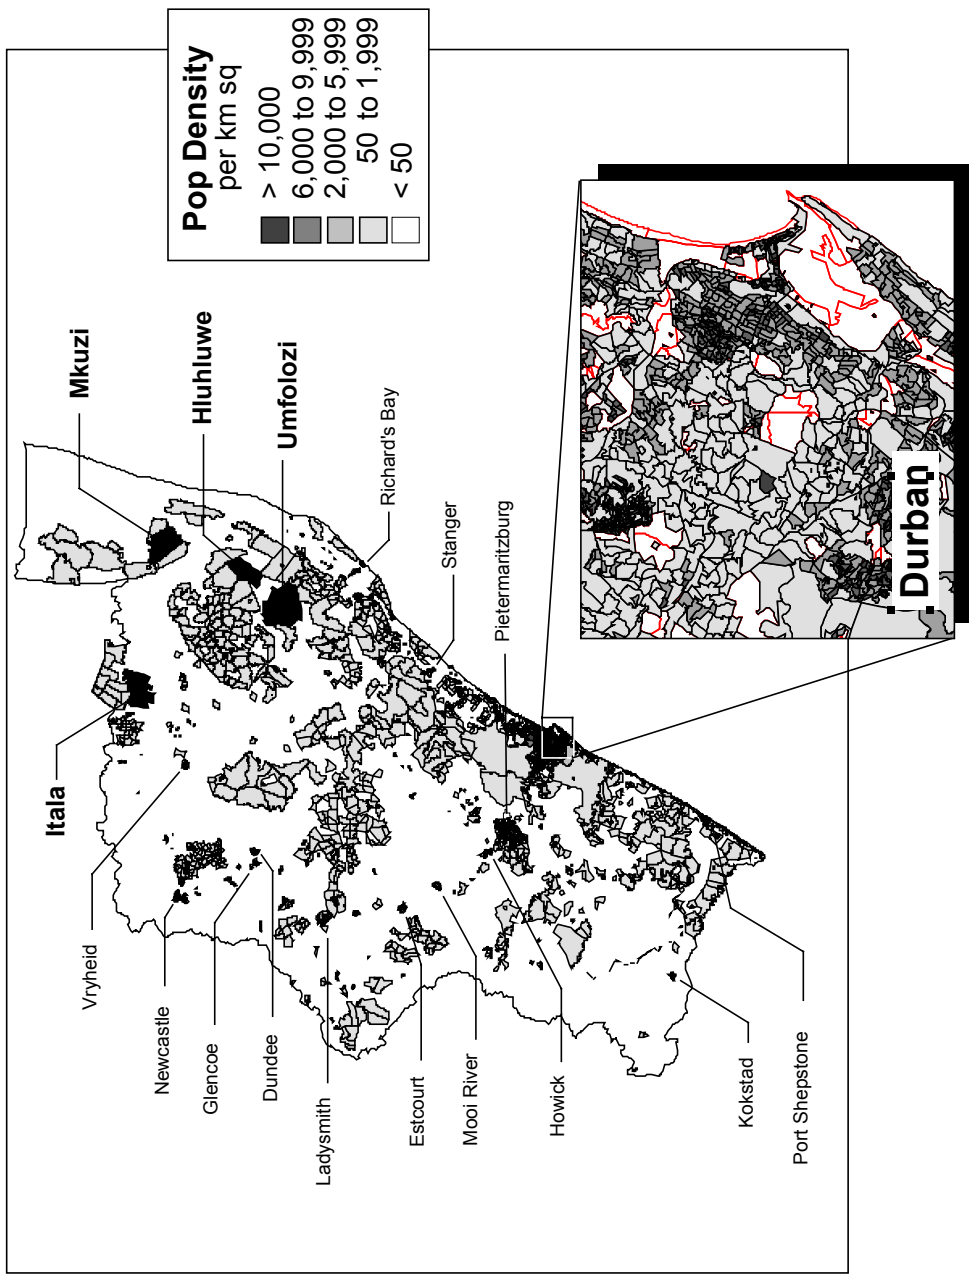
Pop Density
per km sq
> 10,000
6,000 to 9,999
2,000 to 5,999
50 to 1,999
< 50

Mkuzi
Hluhluwe
Umfolozi
Richard's Bay
Stanger
Pietermaritzburg
Itala
Vryheid
Newcastle
Glencoe
Dundee
Ladysmith
Estcourt
Mooi River
Howick
Kokstad
Port Shepstone
Durban